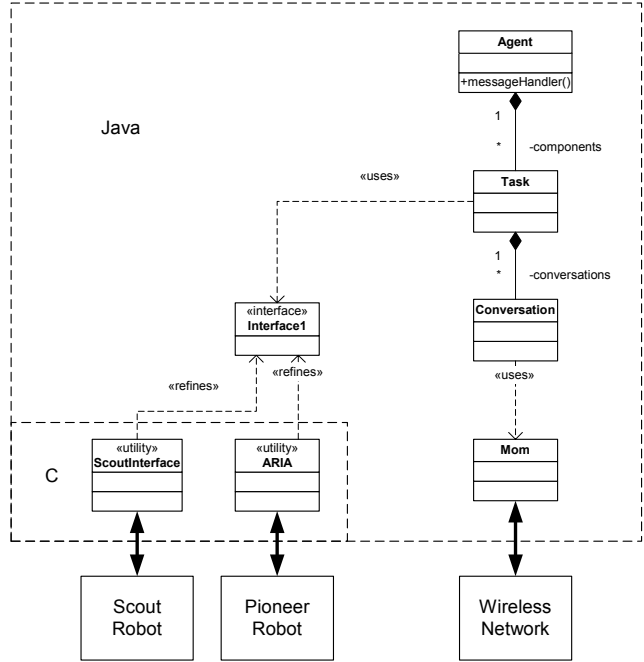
Agent

+messageHandler()

Java

1

*

-components

«uses»

Task

1

*

-conversations

«interface»
Interface1

Conversation

«refines»

«refines»

«uses»

C

«utility»
ScoutInterface

«utility»
ARIA

Mom

Scout Robot

Pioneer Robot

Wireless Network